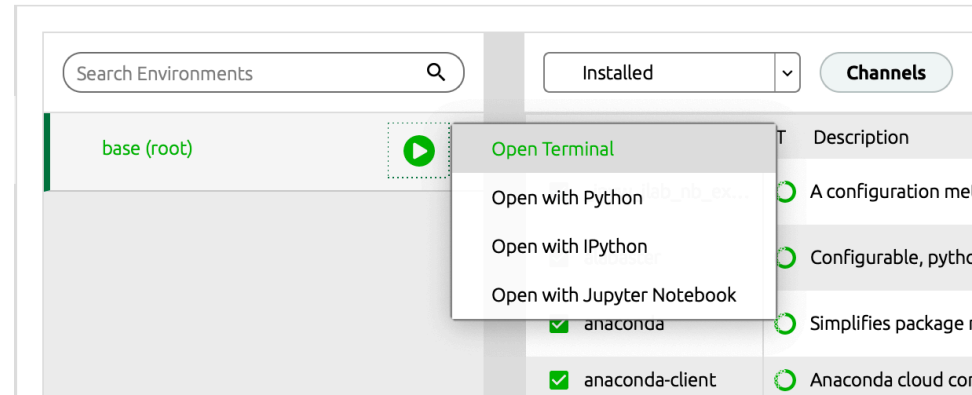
Search Environments

Installed

Channels

base (root)

Open Terminal
Open with Python
Open with IPython
Open with Jupyter Notebook

T Description

A configuration me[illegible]

Configurable, pytho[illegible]

anaconda

Simplifies package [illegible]

anaconda-client

Anaconda cloud co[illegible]